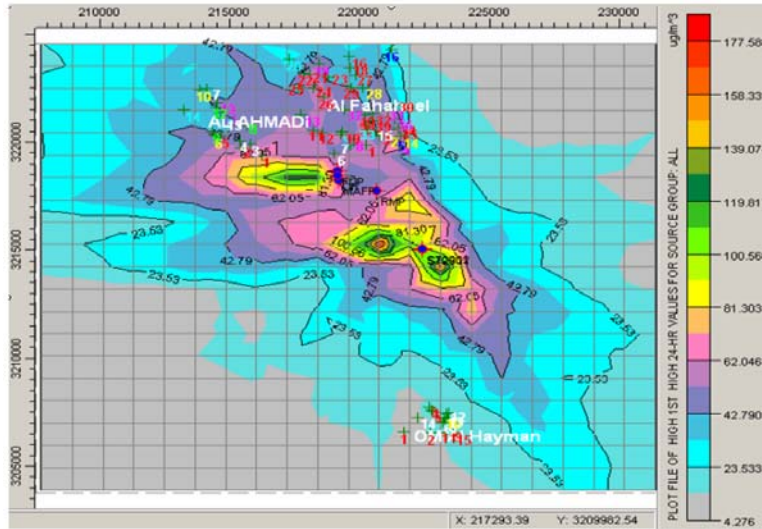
210000
215000
220000
225000
230000
3220000
3215000
3210000
3205000
42.79
AL AHMADI
Al Fahaheel
23.53
62.05
42.79
23.53
100.56
81.30
62.05
STQ001
MAFP
RMP
42.79
23.53
42.79
62.05
23.53
42.79
23.53
23.53
23.53
Om Al Hayman
X: 217293.39
Y: 3209982.54
ug/m^3
177.58
158.33
139.07
119.81
100.56
81.303
62.046
42.790
23.533
4.276
PLOT FILE OF HIGH 1ST HIGH 24-HR VALUES FOR SOURCE GROUP: ALL